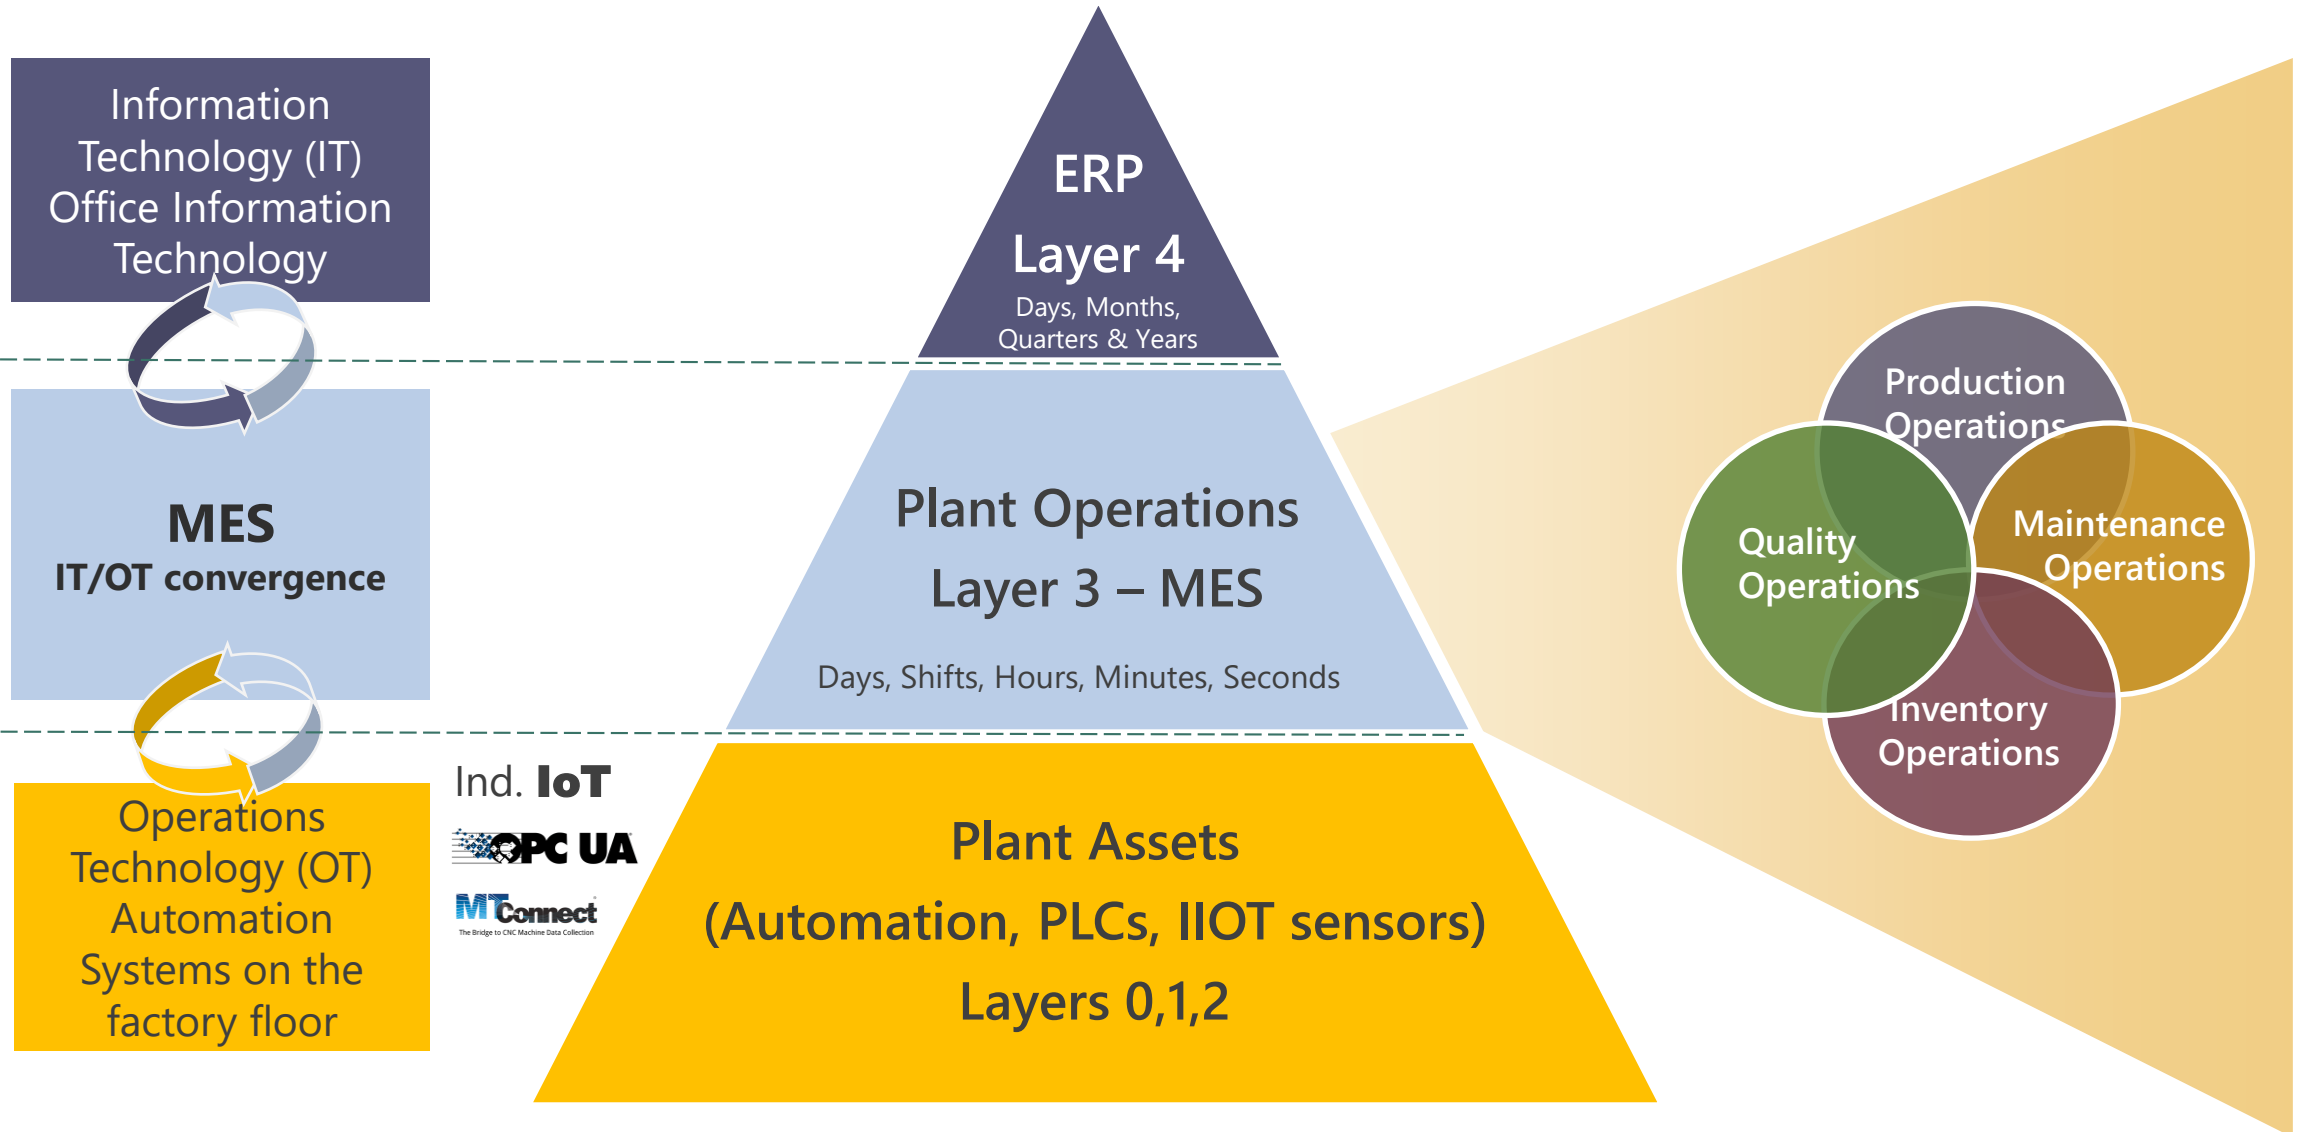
Information Technology (IT) Office Information Technology

MES
IT/OT convergence

Operations Technology (OT) Automation Systems on the factory floor

Ind. IoT
OPC UA
MTConnect
The Bridge to CNC Machine Data Collection

ERP
Layer 4
Days, Months, Quarters & Years

Plant Operations
Layer 3 – MES
Days, Shifts, Hours, Minutes, Seconds

Plant Assets
(Automation, PLCs, IIOT sensors)
Layers 0,1,2

Production Operations

Quality Operations

Maintenance Operations

Inventory Operations